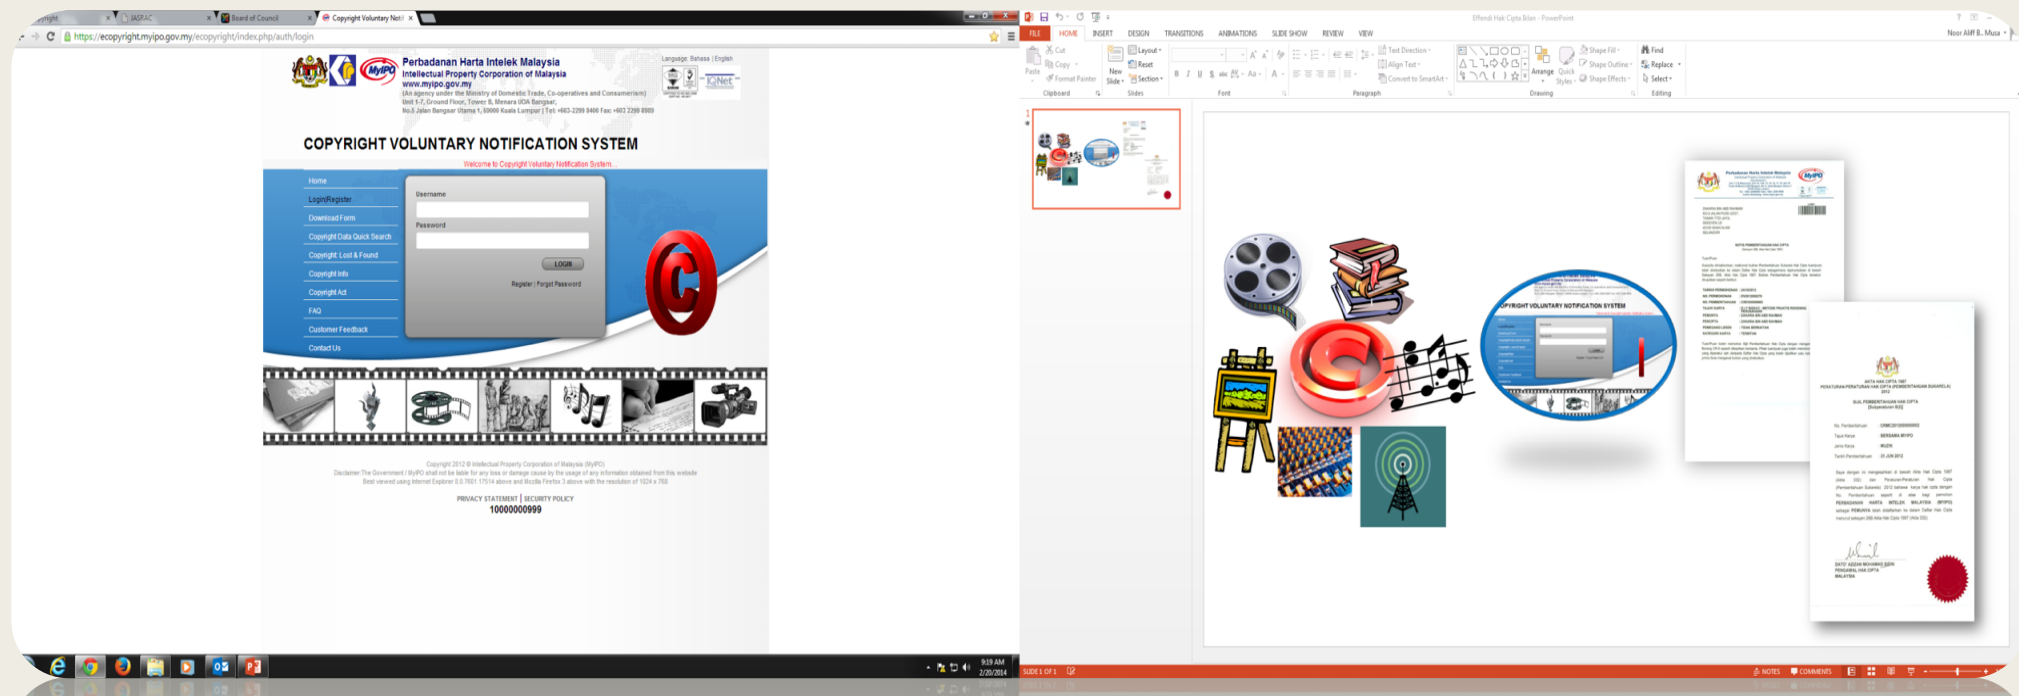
Copyright | JASRAC | Board of Council | Copyright Voluntary Noti

https://ecopyright.myipo.gov.my/ecopyright/index.php/auth/login

Perbadanan Harta Intelek Malaysia
Intellectual Property Corporation of Malaysia
www.myipo.gov.my
(An agency under the Ministry of Domestic Trade, Co-operatives and Consumerism)
Unit 1-7, Ground Floor, Tower B, Menara UOA Bangsar,
No.5 Jalan Bangsar Utama 1, 59000 Kuala Lumpur | Tel: +603-2299 8400 Fax: +603 2299 8989

Language: Bahasa | English

COPYRIGHT VOLUNTARY NOTIFICATION SYSTEM

Welcome to Copyright Voluntary Notification System...

Home
Login/Register
Download Form
Copyright Data Quick Search
Copyright Lost & Found
Copyright Info
Copyright Act
FAQ
Customer Feedback
Contact Us

Username
Password
LOGIN
Register | Forgot Password

Copyright 2012 © Intellectual Property Corporation of Malaysia (MyIPO)
Disclaimer The Government / MyIPO shall not be liable for any loss or damage cause by the usage of any information obtained from this website
Best viewed using Internet Explorer 8.0.7601.17514 above and Mozilla Firefox 3 above with the resolution of 1024 x 768

PRIVACY STATEMENT | SECURITY POLICY
10000000999

9:19 AM
2/20/2014

Effendi Hak Cipta Bilan - PowerPoint

FILE HOME INSERT DESIGN TRANSITIONS ANIMATIONS SLIDE SHOW REVIEW VIEW

Noor Aliff B. Musa

Paste Cut Copy Format Painter Clipboard
New Slide Layout Reset Section Slides
Font
Text Direction Align Text Convert to SmartArt Paragraph
Arrange Quick Styles Shape Fill Shape Outline Shape Effects Drawing
Find Replace Select Editing

1

COPYRIGHT VOLUNTARY NOTIFICATION SYSTEM

Perbadanan Harta Intelek Malaysia

AKTA HAK CIPTA 1987
PERATURAN-PERATURAN HAK CIPTA (PEMBERITAHUAN SUKARELA) 2012

SLIDE 1 OF 1
NOTES COMMENTS